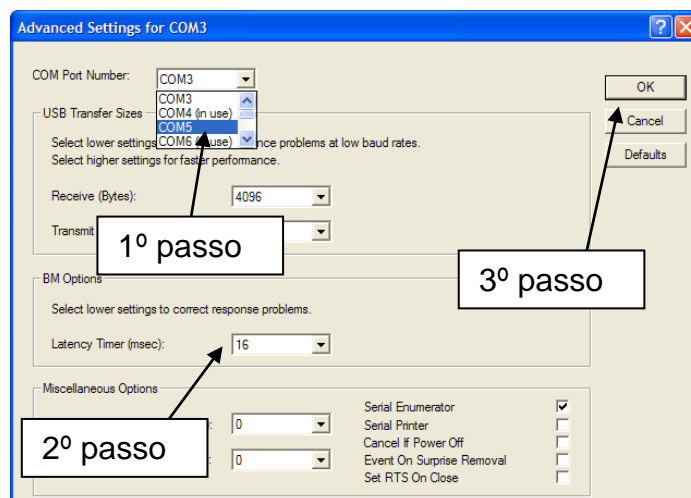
Advanced Settings for COM3

COM Port Number: COM3

COM3
COM4 (in use)
COM5
COM6 (in use)

USB Transfer Sizes

Select lower settings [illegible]nce problems at low baud rates.
Select higher settings for faster performance.

Receive (Bytes): 4096

Transmit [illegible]

1º passo

BM Options

Select lower settings to correct response problems.

Latency Timer (msec): 16

Miscellaneous Options

0

0

Serial Enumerator
Serial Printer
Cancel If Power Off
Event On Surprise Removal
Set RTS On Close

2º passo

OK
Cancel
Defaults

3º passo